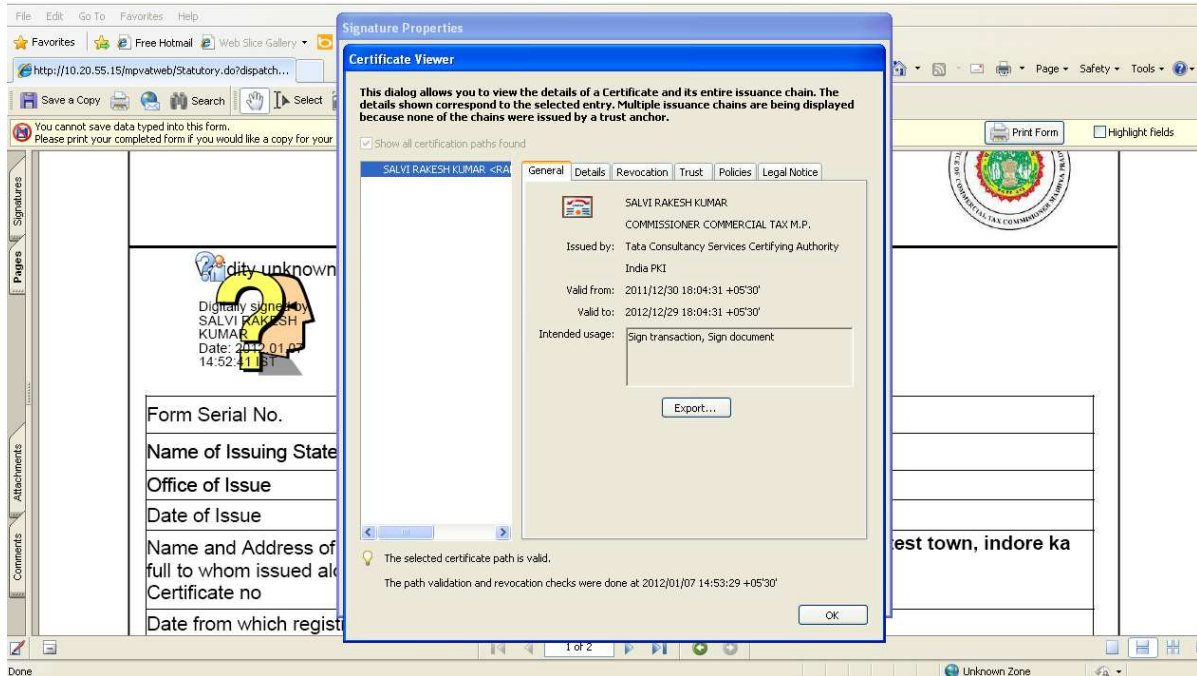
File Edit Go To Favorites Help

Favorites Free Hotmail Web Slice Gallery

http://10.20.55.15/mpvatweb/Statutory.do?dispatch...

Page Safety Tools

Save a Copy Search Select

You cannot save data typed into this form.
Please print your completed form if you would like a copy for your

Print Form Highlight fields

Signatures Pages Attachments Comments

Signature Properties

Certificate Viewer

This dialog allows you to view the details of a Certificate and its entire issuance chain. The details shown correspond to the selected entry. Multiple issuance chains are being displayed because none of the chains were issued by a trust anchor.

Show all certification paths found

SALVI RAKESH KUMAR <RA

General Details Revocation Trust Policies Legal Notice

SALVI RAKESH KUMAR
COMMISSIONER COMMERCIAL TAX M.P.

Issued by: Tata Consultancy Services Certifying Authority
India PKI

Valid from: 2011/12/30 18:04:31 +05'30'

Valid to: 2012/12/29 18:04:31 +05'30'

Intended usage: Sign transaction, Sign document

Export...

The selected certificate path is valid.

The path validation and revocation checks were done at 2012/01/07 14:53:29 +05'30'

OK

dity unknown

Digitally signed by SALVI RAKESH KUMAR
Date: 2012.01.07 14:52:41 IST

Form Serial No.

Name of Issuing State

Office of Issue

Date of Issue

Name and Address of full to whom issued al Certificate no

test town, indore ka

Date from which regist

1 of 2

Done

Unknown Zone